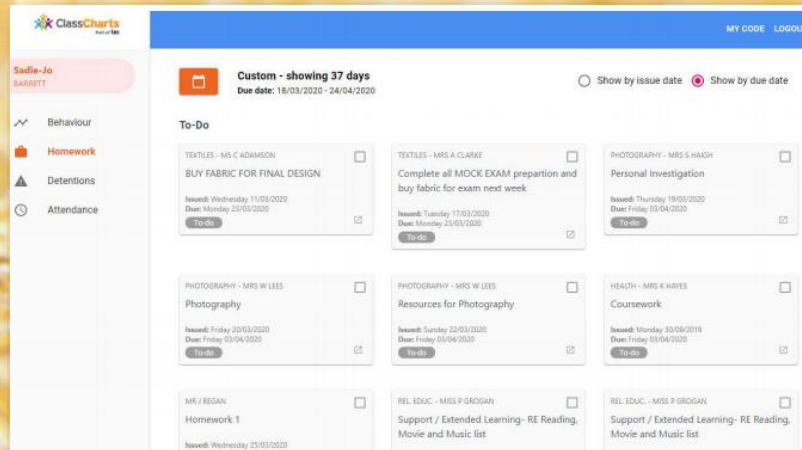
ClassCharts
Part of tes

MY CODE LOGOU

Sadie-Jo
BARRETT

Behaviour
Homework
Detentions
Attendance

Custom - showing 37 days
Due date: 18/03/2020 - 24/04/2020

Show by issue date
Show by due date

To-Do

TEXTILES - MS C ADAMSON
BUY FABRIC FOR FINAL DESIGN
Issued: Wednesday 11/03/2020
Due: Monday 23/03/2020
To-do

TEXTILES - MRS A CLARKE
Complete all MOCK EXAM prepartion and buy fabric for exam next week
Issued: Tuesday 17/03/2020
Due: Monday 23/03/2020
To-do

PHOTOGRAPHY - MRS S HAIGH
Personal Investigation
Issued: Thursday 19/03/2020
Due: Friday 03/04/2020
To-do

PHOTOGRAPHY - MRS W LEES
Photography
Issued: Friday 20/03/2020
Due: Friday 03/04/2020
To-do

PHOTOGRAPHY - MRS W LEES
Resources for Photography
Issued: Sunday 22/03/2020
Due: Friday 03/04/2020
To-do

HEALTH - MRS K HAYES
Coursework
Issued: Monday 30/09/2019
Due: Friday 03/04/2020
To-do

MR J REGAN
Homework 1
Issued: Wednesday 25/03/2020

REL. EDUC. - MISS P GROGAN
Support / Extended Learning- RE Reading, Movie and Music list

REL. EDUC. - MISS P GROGAN
Support / Extended Learning- RE Reading, Movie and Music list